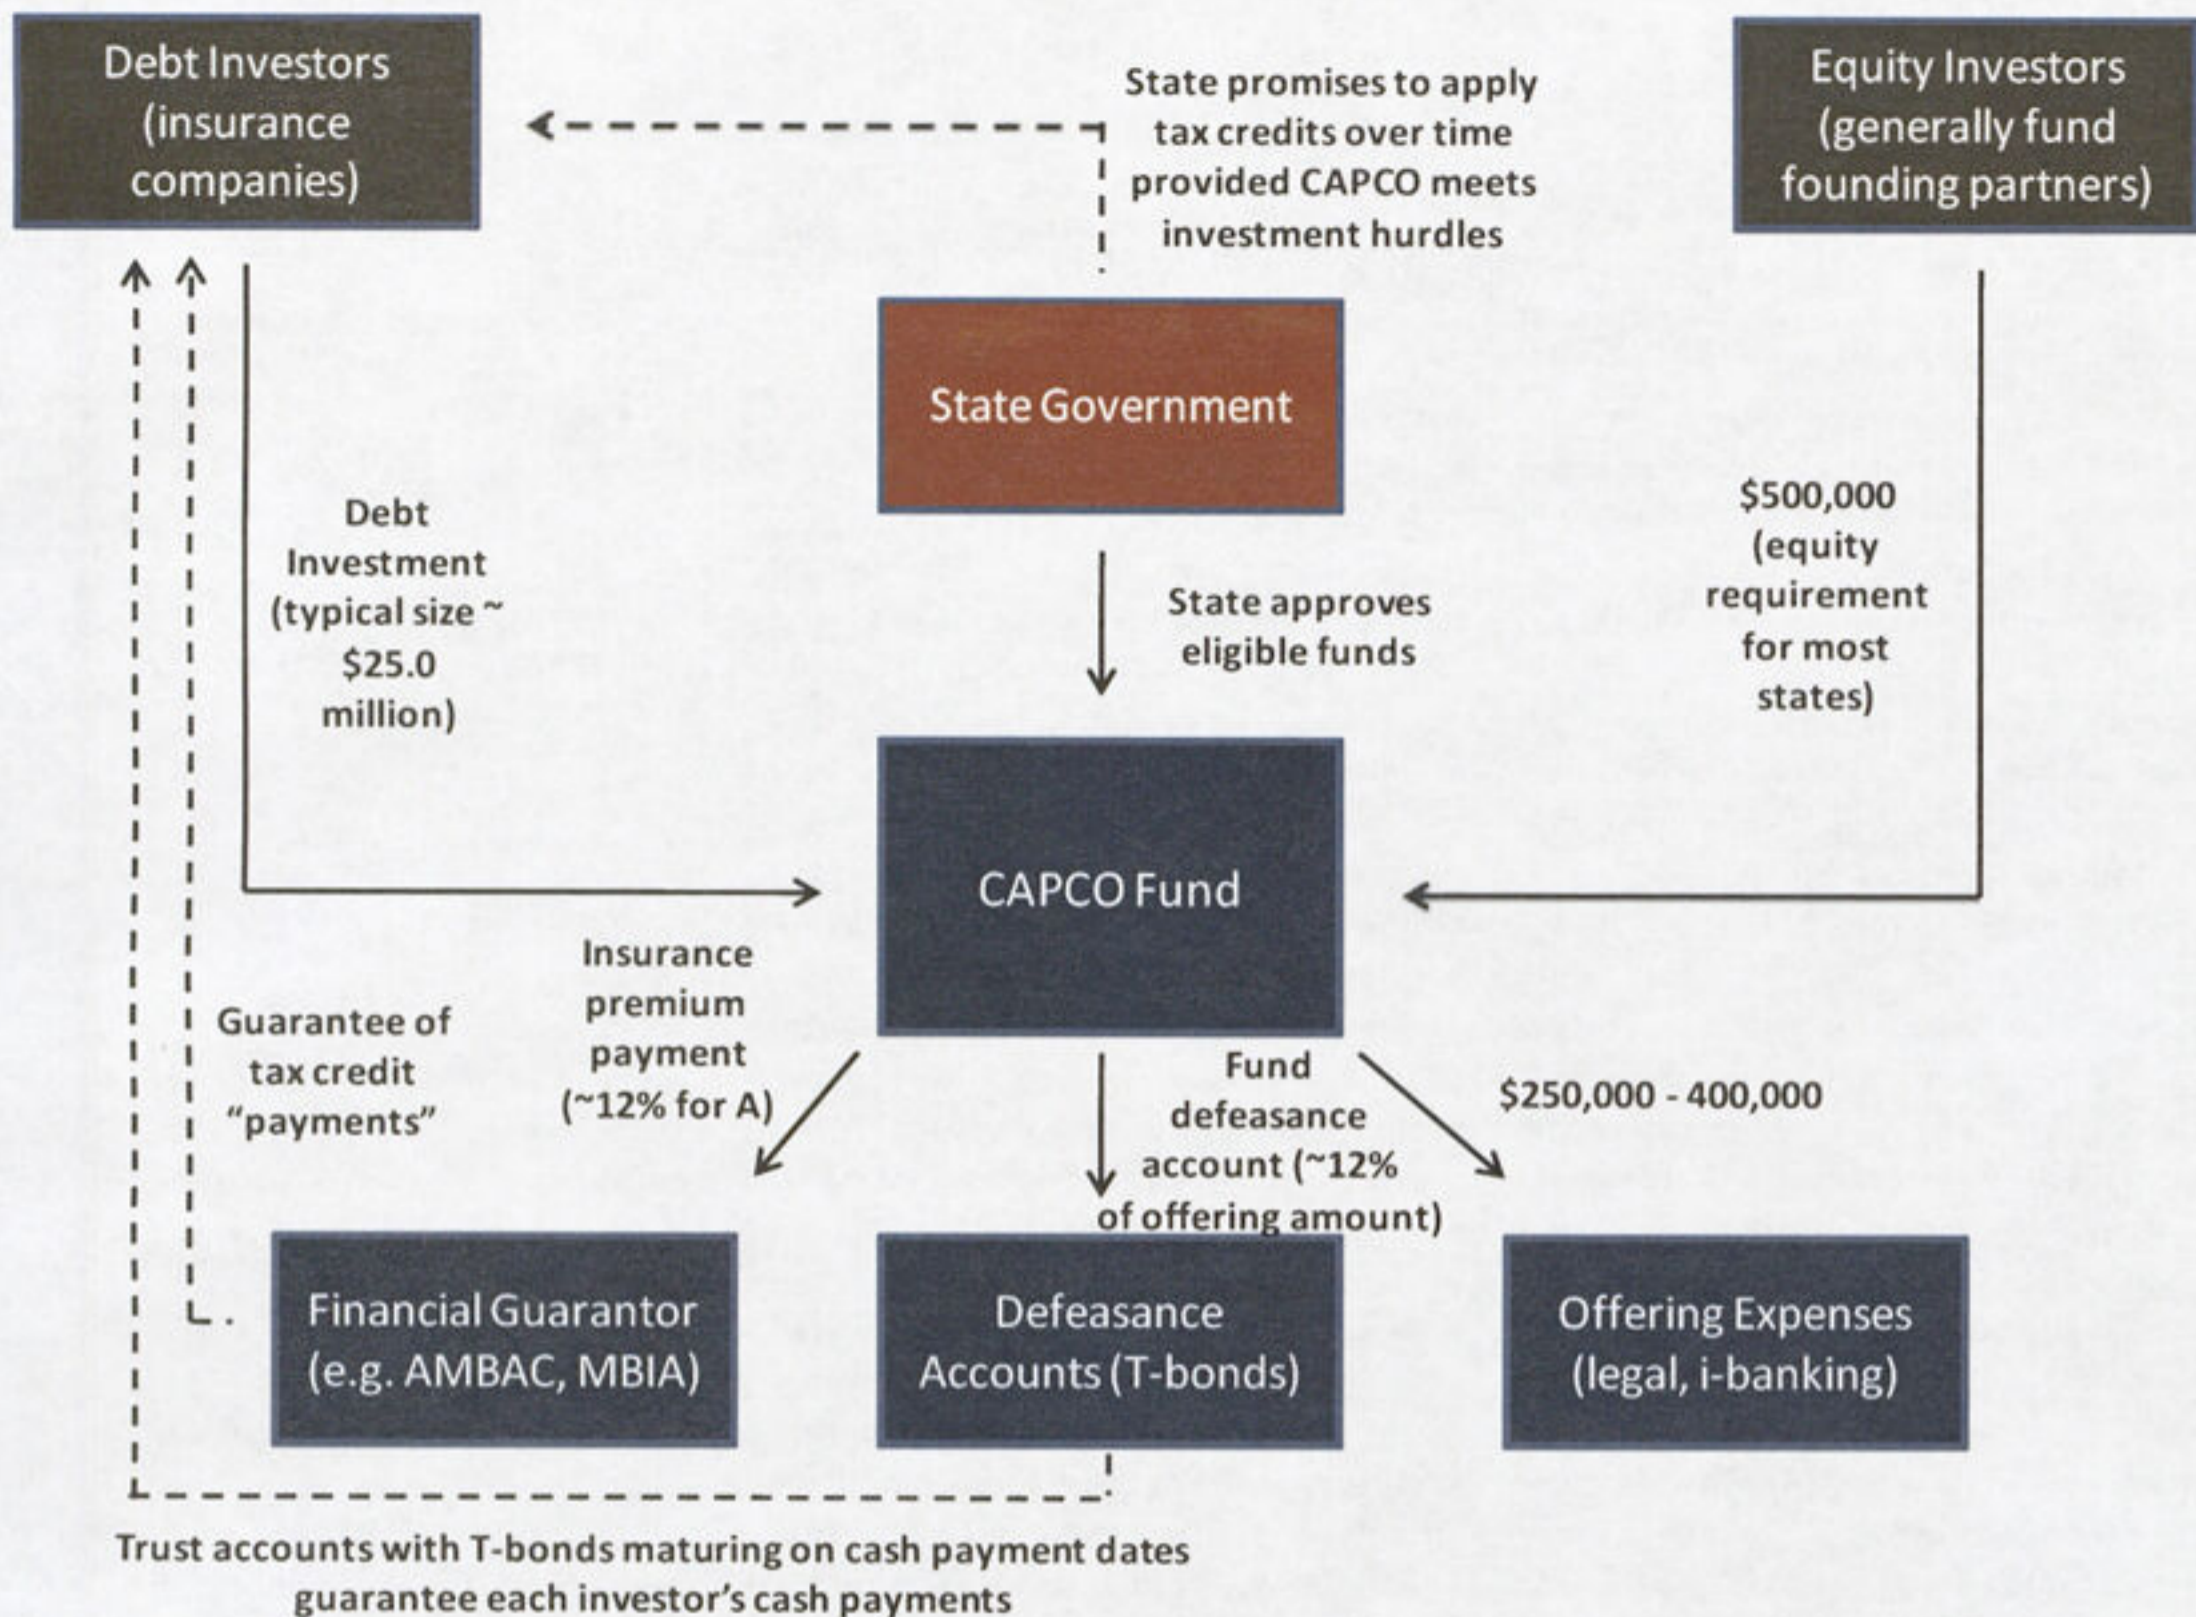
Debt Investors (insurance companies)

State promises to apply tax credits over time provided CAPCO meets investment hurdles

Equity Investors (generally fund founding partners)

State Government

Debt Investment (typical size ~ $25.0 million)

State approves eligible funds

$500,000 (equity requirement for most states)

CAPCO Fund

Insurance premium payment (~12% for A)

Guarantee of tax credit “payments”

Fund defeasance account (~12% of offering amount)

$250,000 - 400,000

Financial Guarantor (e.g. AMBAC, MBIA)

Defeasance Accounts (T-bonds)

Offering Expenses (legal, i-banking)

Trust accounts with T-bonds maturing on cash payment dates guarantee each investor’s cash payments